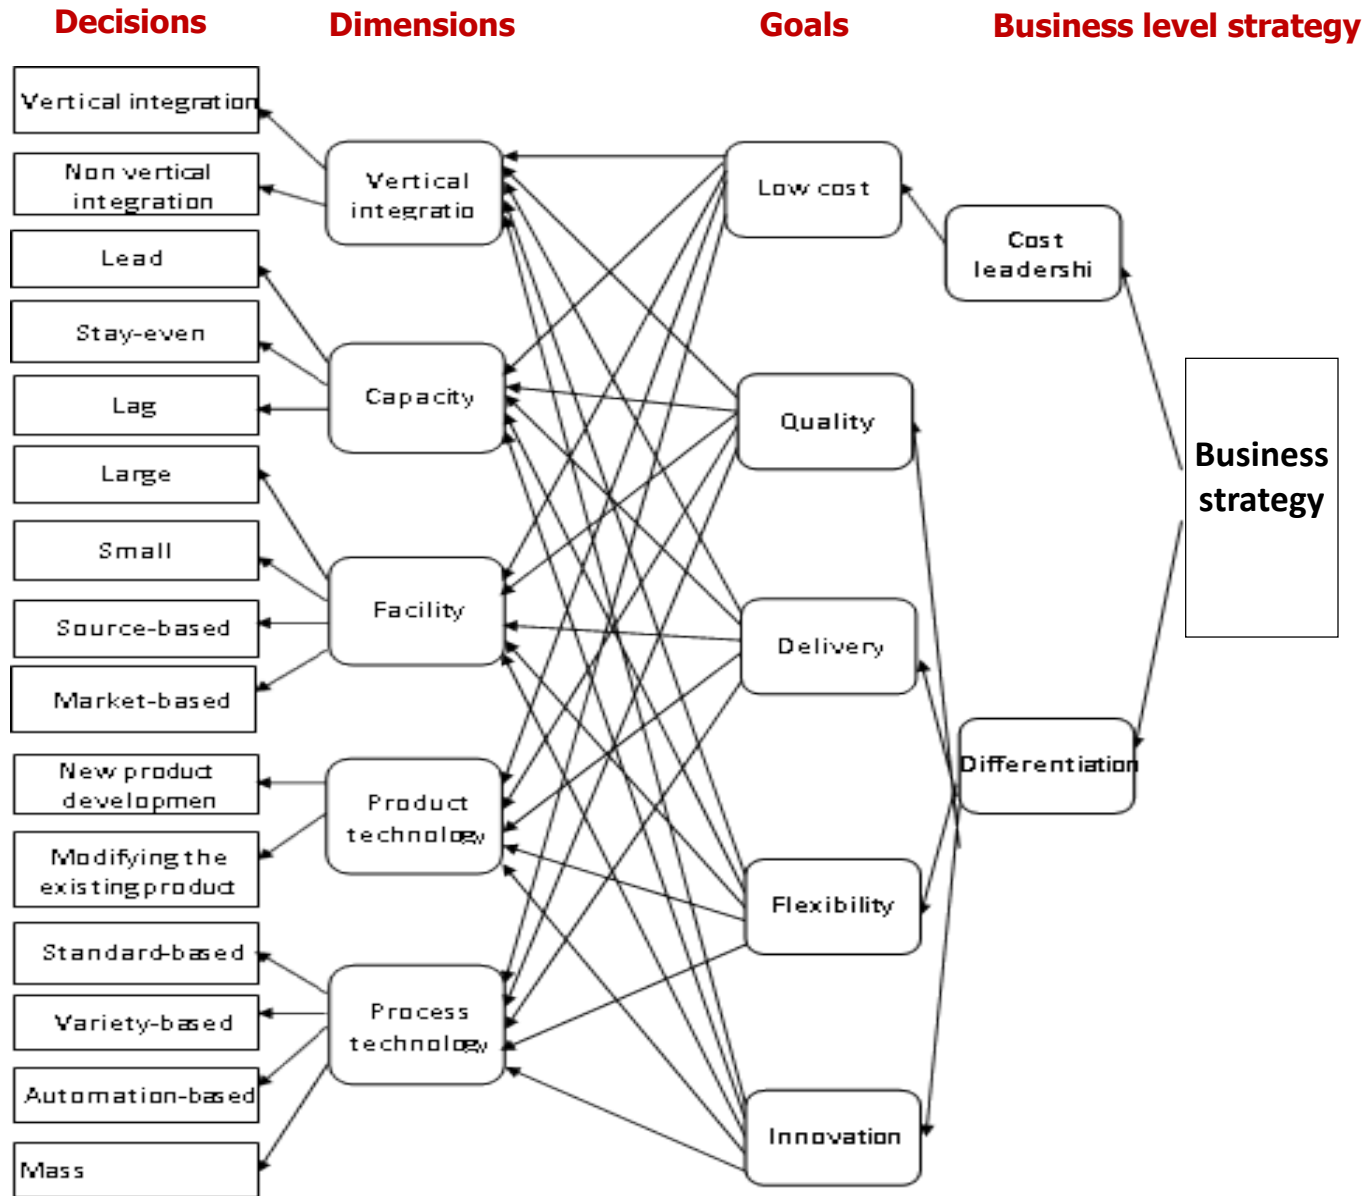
Decisions

Dimensions

Goals

Business level strategy

Vertical integration

Non vertical integration

Lead

Stay-even

Lag

Large

Small

Source-based

Market-based

New product developmen

Modifying the existing product

Standard-based

Variety-based

Automation-based

Mass

Vertical integratio

Capacity

Facility

Product technology

Process technology

Low cost

Quality

Delivery

Flexibility

Innovation

Cost leadershi

Differentiation

Business strategy